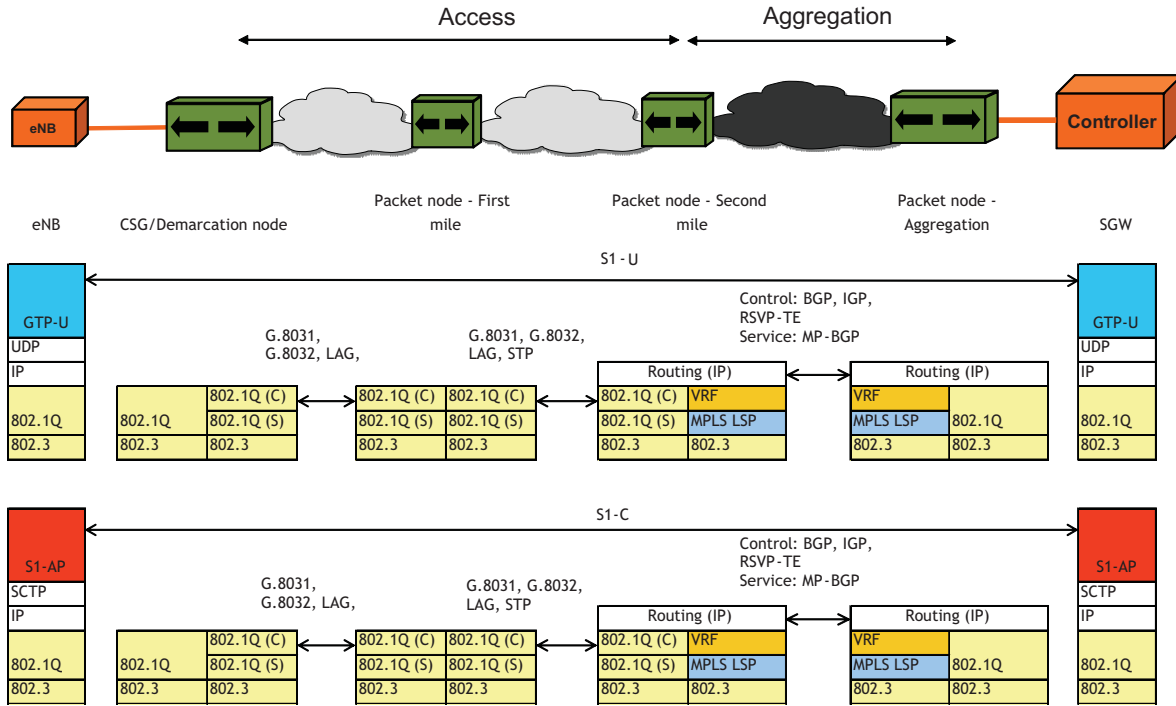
Access

Aggregation

eNB

Controller

eNB

CSG/Demarcation node

Packet node - First mile

Packet node - Second mile

Packet node - Aggregation

SGW

S1-U

GTP-U
UDP
IP
802.1Q
802.3

G.8031, G.8032, LAG,

G.8031, G.8032 LAG, STP

Control: BGP, IGP, RSVP-TE
Service: MP-BGP

802.1Q (C)
802.1Q
802.1Q (S)
802.3
802.3

802.1Q (C)
802.1Q (C)
802.1Q (S)
802.1Q (S)
802.3
802.3

Routing (IP)
802.1Q (C)
VRF
802.1Q (S)
MPLS LSP
802.3
802.3

Routing (IP)
VRF
MPLS LSP
802.1Q
802.3
802.3

GTP-U
UDP
IP
802.1Q
802.3

S1-C

S1-AP
SCTP
IP
802.1Q
802.3

G.8031, G.8032, LAG,

G.8031, G.8032 LAG, STP

Control: BGP, IGP, RSVP-TE
Service: MP-BGP

802.1Q (C)
802.1Q
802.1Q (S)
802.3
802.3

802.1Q (C)
802.1Q (C)
802.1Q (S)
802.1Q (S)
802.3
802.3

Routing (IP)
802.1Q (C)
VRF
802.1Q (S)
MPLS LSP
802.3
802.3

Routing (IP)
VRF
MPLS LSP
802.1Q
802.3
802.3

S1-AP
SCTP
IP
802.1Q
802.3